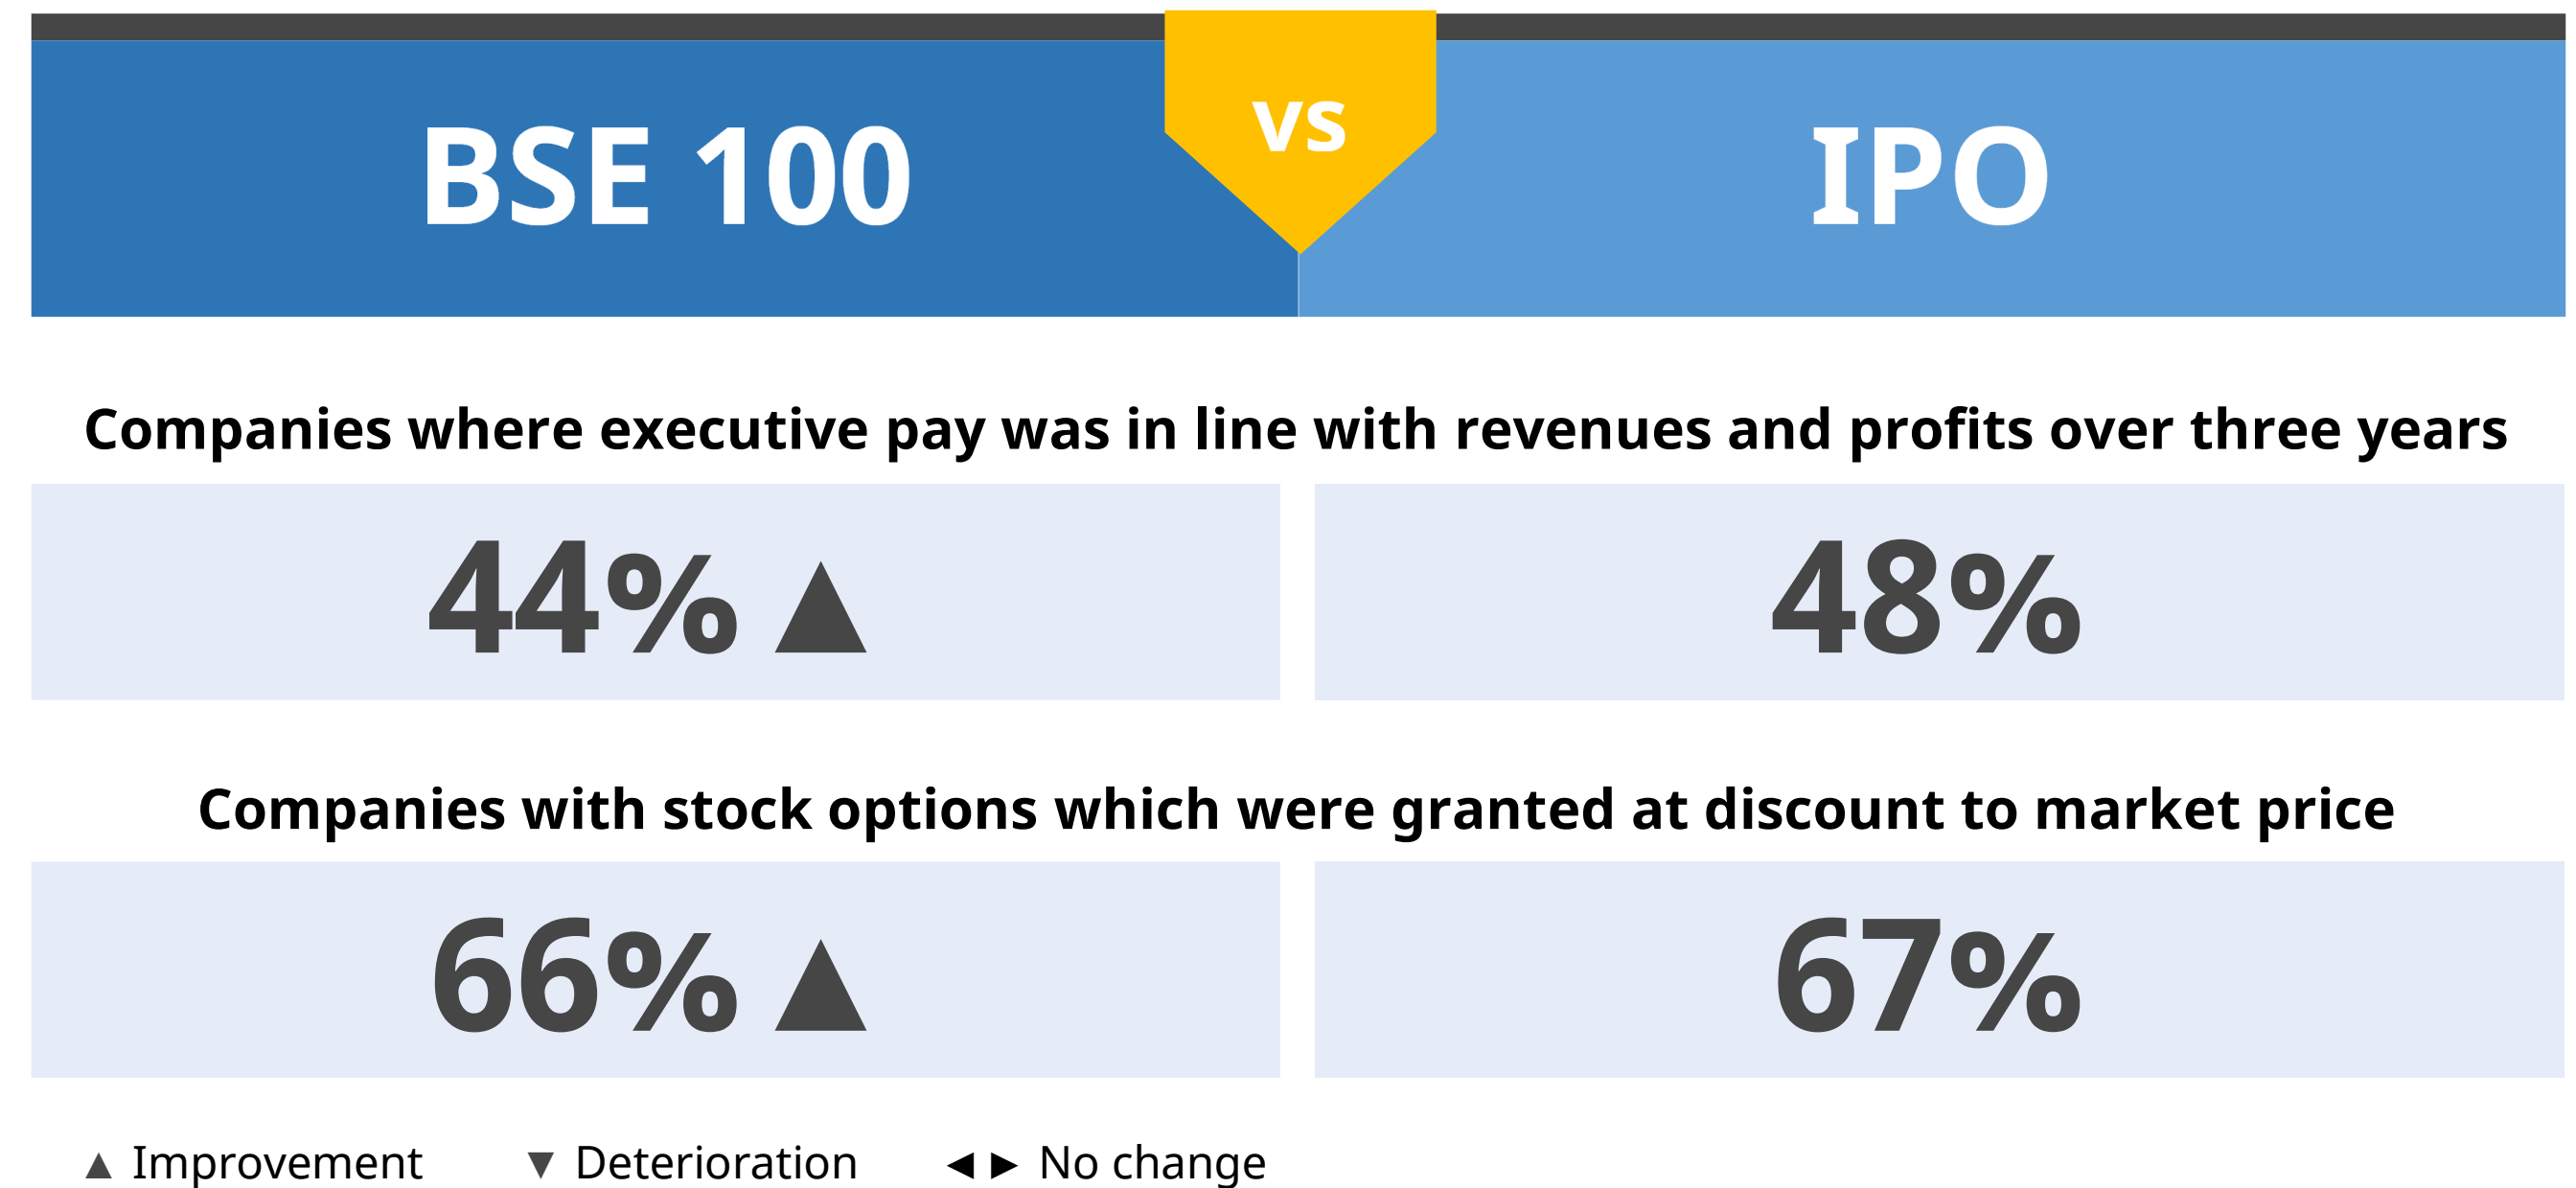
BSE 100 VS IPO

Companies where executive pay was in line with revenues and profits over three years

44% ▲

48%

Companies with stock options which were granted at discount to market price

66% ▲

67%

▲ Improvement ▼ Deterioration ◄ ► No change